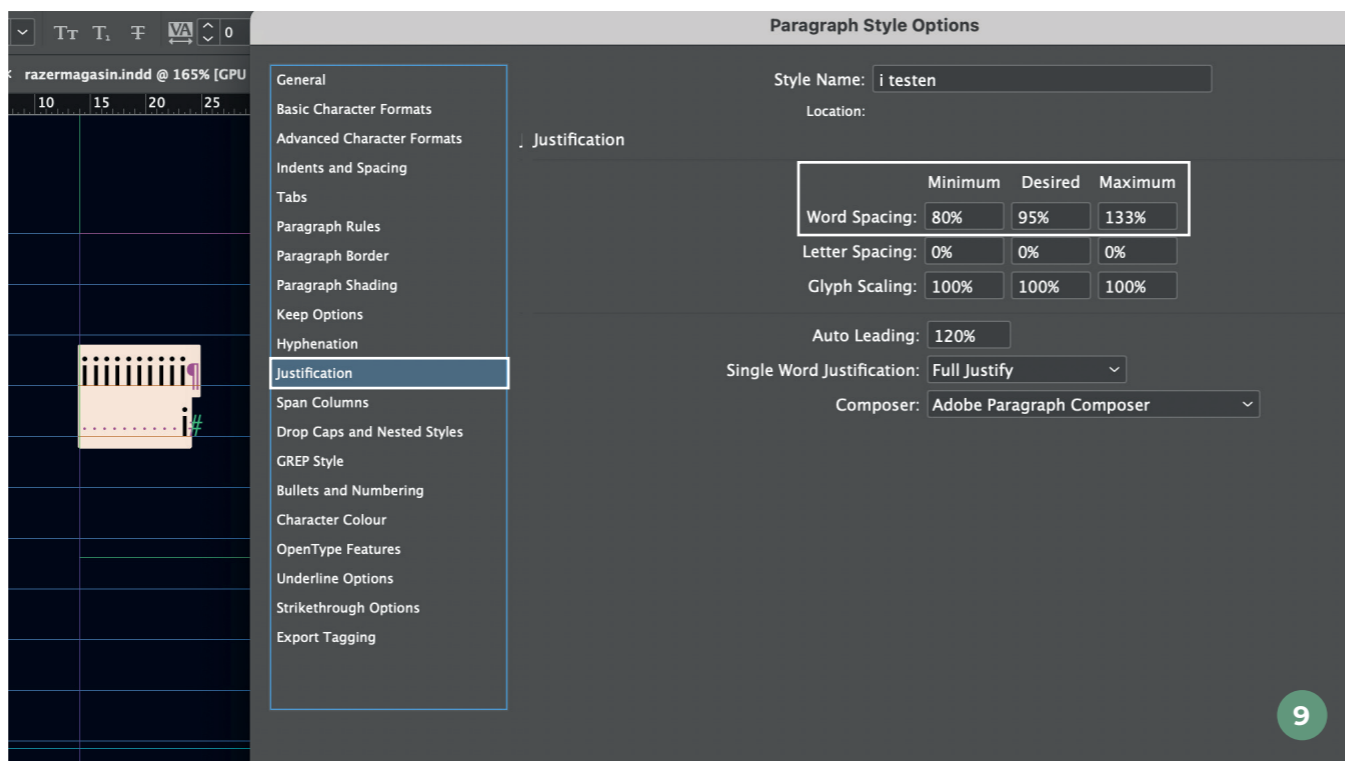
TT T₁ T VA 0

razermagasin.indd @ 165% [GPU

10 15 20 25

iiiiiiiiii¶
i#

Paragraph Style Options

General
Basic Character Formats
Advanced Character Formats
Indents and Spacing
Tabs
Paragraph Rules
Paragraph Border
Paragraph Shading
Keep Options
Hyphenation
Justification
Span Columns
Drop Caps and Nested Styles
GREP Style
Bullets and Numbering
Character Colour
OpenType Features
Underline Options
Strikethrough Options
Export Tagging

Style Name: i testen
Location:

Justification

| | Minimum | Desired | Maximum |
|---|---|---|---|
| Word Spacing: | 80% | 95% | 133% |
| Letter Spacing: | 0% | 0% | 0% |
| Glyph Scaling: | 100% | 100% | 100% |

Auto Leading: 120%
Single Word Justification: Full Justify
Composer: Adobe Paragraph Composer

9